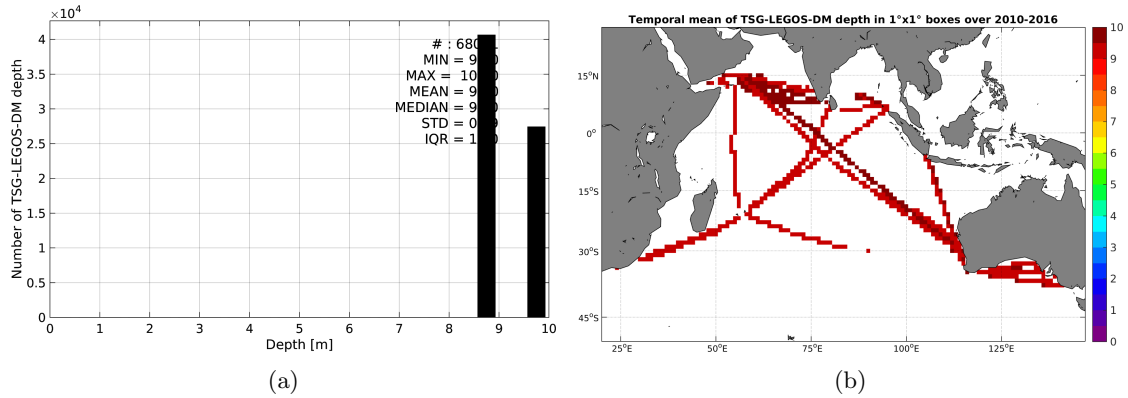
$\times10^4$
# : 680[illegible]
MIN = 9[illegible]
MAX = 10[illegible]
MEAN = 9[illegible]
MEDIAN = 9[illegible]
STD = 0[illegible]
IQR = 1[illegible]

Number of TSG-LEGOS-DM depth
4
3.5
3
2.5
2
1.5
1
0.5
0
0 1 2 3 4 5 6 7 8 9 10
Depth [m]

(a)

Temporal mean of TSG-LEGOS-DM depth in 1°x1° boxes over 2010-2016

15°N
0°
15°S
30°S
45°S
25°E 50°E 75°E 100°E 125°E

10
9
8
7
6
5
4
3
2
1
0

(b)